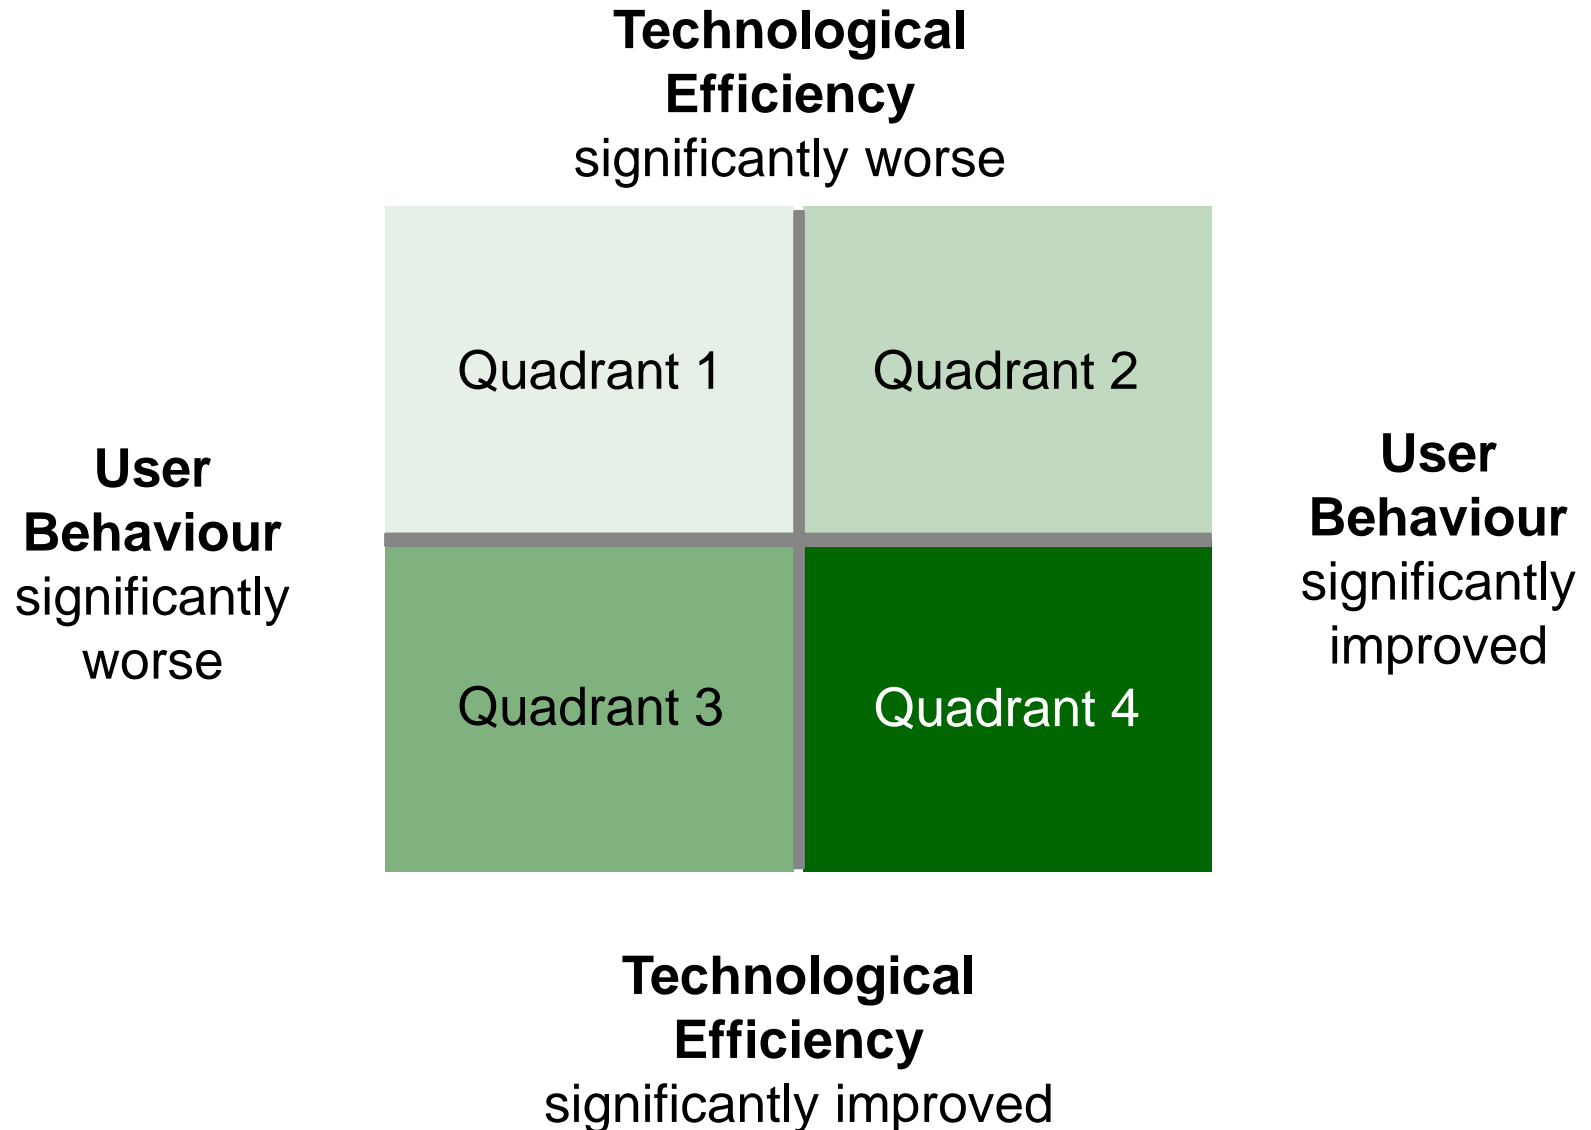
**Technological Efficiency**
significantly worse

**User Behaviour**
significantly worse

Quadrant 1

Quadrant 2

Quadrant 3

Quadrant 4

**User Behaviour**
significantly improved

**Technological Efficiency**
significantly improved